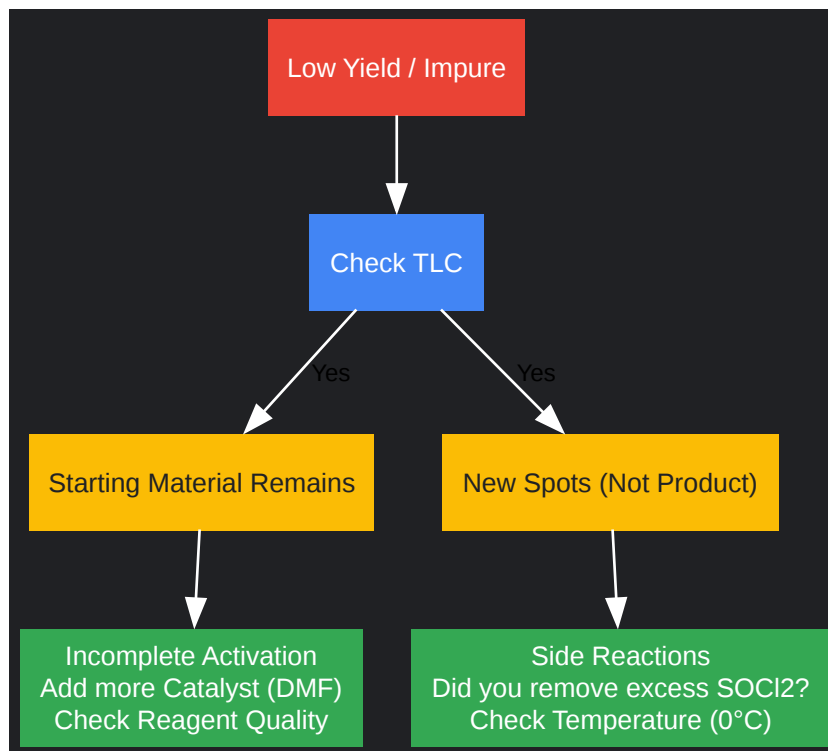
Low Yield / Impure

Check TLC

Yes

Yes

Starting Material Remains

New Spots (Not Product)

Incomplete Activation
Add more Catalyst (DMF)
Check Reagent Quality

Side Reactions
Did you remove excess SOCl2?
Check Temperature (0°C)